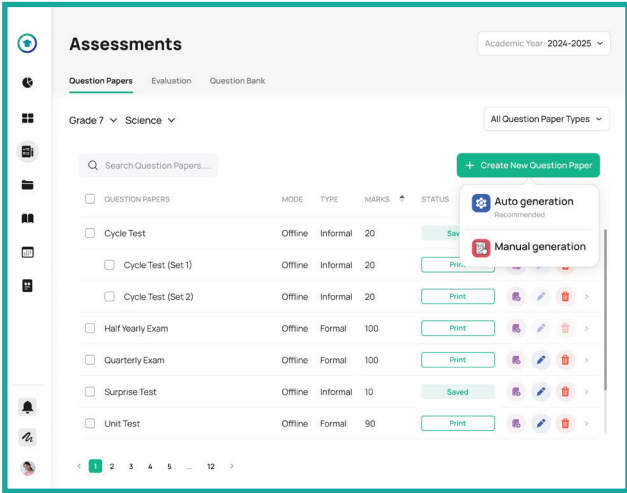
Assessments

Academic Year: 2024-2025

Question Papers Evaluation Question Bank

Grade 7 Science

All Question Paper Types

Search Question Papers....

+ Create New Question Paper

Auto generation
Recommended

Manual generation

| QUESTION PAPERS | MODE | TYPE | MARKS | STATUS |
|---|---|---|---|---|
| Cycle Test | Offline | Informal | 20 | Saved |
| Cycle Test (Set 1) | Offline | Informal | 20 | Print |
| Cycle Test (Set 2) | Offline | Informal | 20 | Print |
| Half Yearly Exam | Offline | Formal | 100 | Print |
| Quarterly Exam | Offline | Formal | 100 | Print |
| Surprise Test | Offline | Informal | 10 | Saved |
| Unit Test | Offline | Formal | 90 | Print |

1 2 3 4 5 ... 12